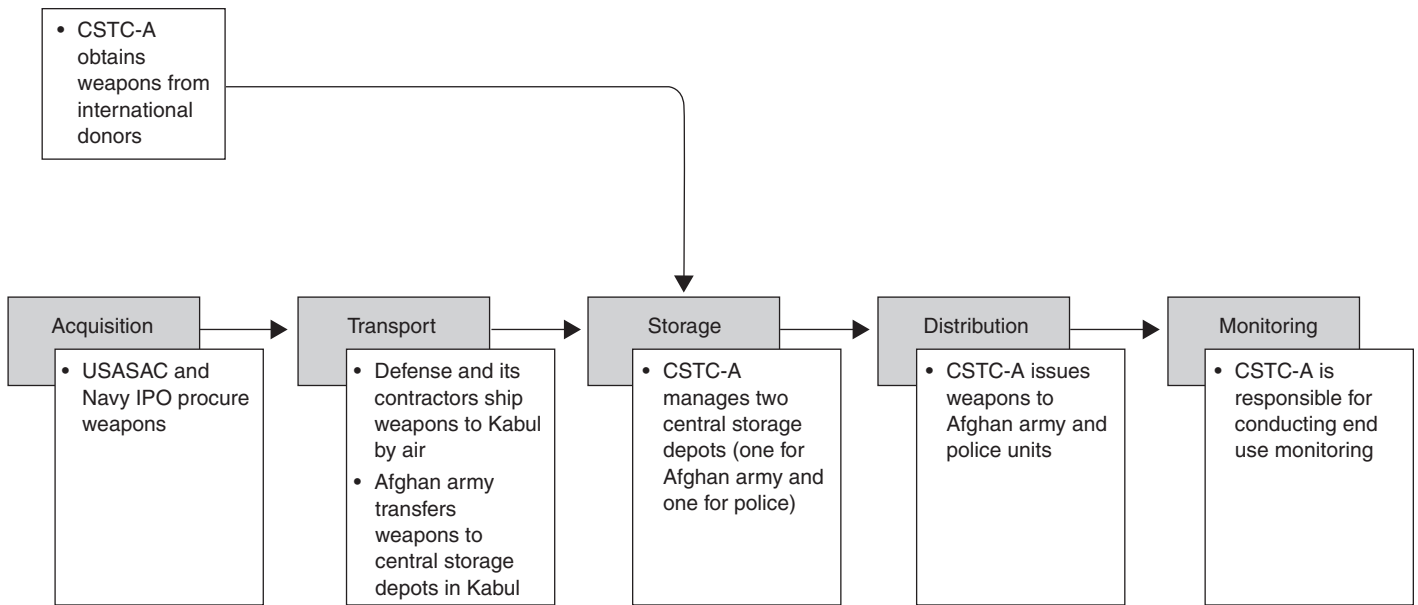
• CSTC-A obtains weapons from international donors

Acquisition

• USASAC and Navy IPO procure weapons

Transport

• Defense and its contractors ship weapons to Kabul by air
• Afghan army transfers weapons to central storage depots in Kabul

Storage

• CSTC-A manages two central storage depots (one for Afghan army and one for police)

Distribution

• CSTC-A issues weapons to Afghan army and police units

Monitoring

• CSTC-A is responsible for conducting end use monitoring